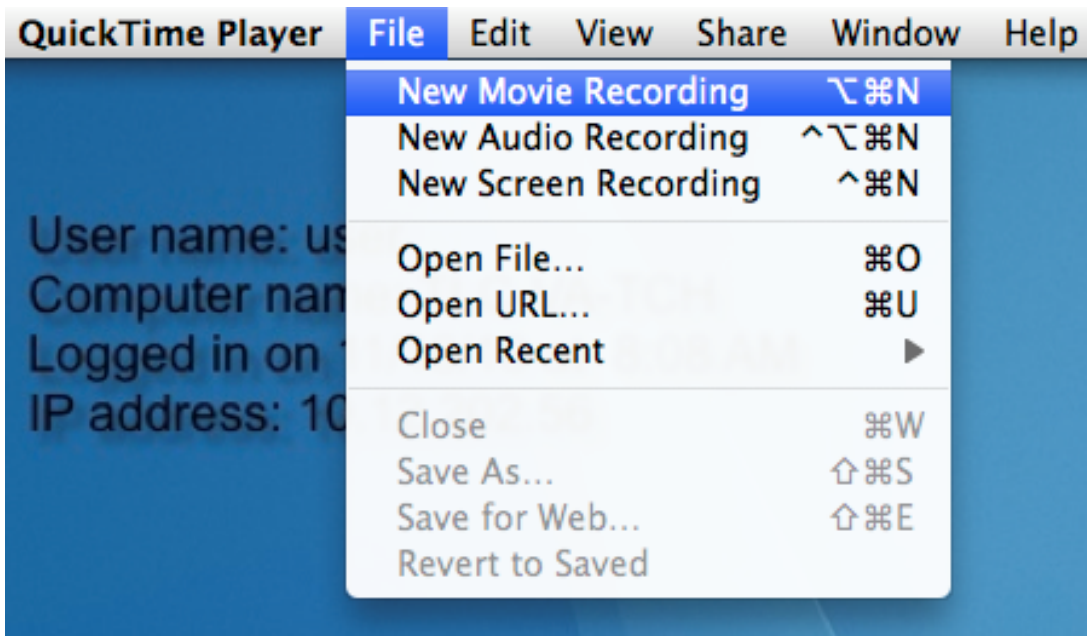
QuickTime Player File Edit View Share Window Help

New Movie Recording ⌥⌘N
New Audio Recording ^⌥⌘N
New Screen Recording ^⌘N

Open File... ⌘O
Open URL... ⌘U
Open Recent ▶

Close ⌘W
Save As... ⇧⌘S
Save for Web... ⇧⌘E
Revert to Saved

User name: us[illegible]
Computer nam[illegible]
Logged in on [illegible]
IP address: 10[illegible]